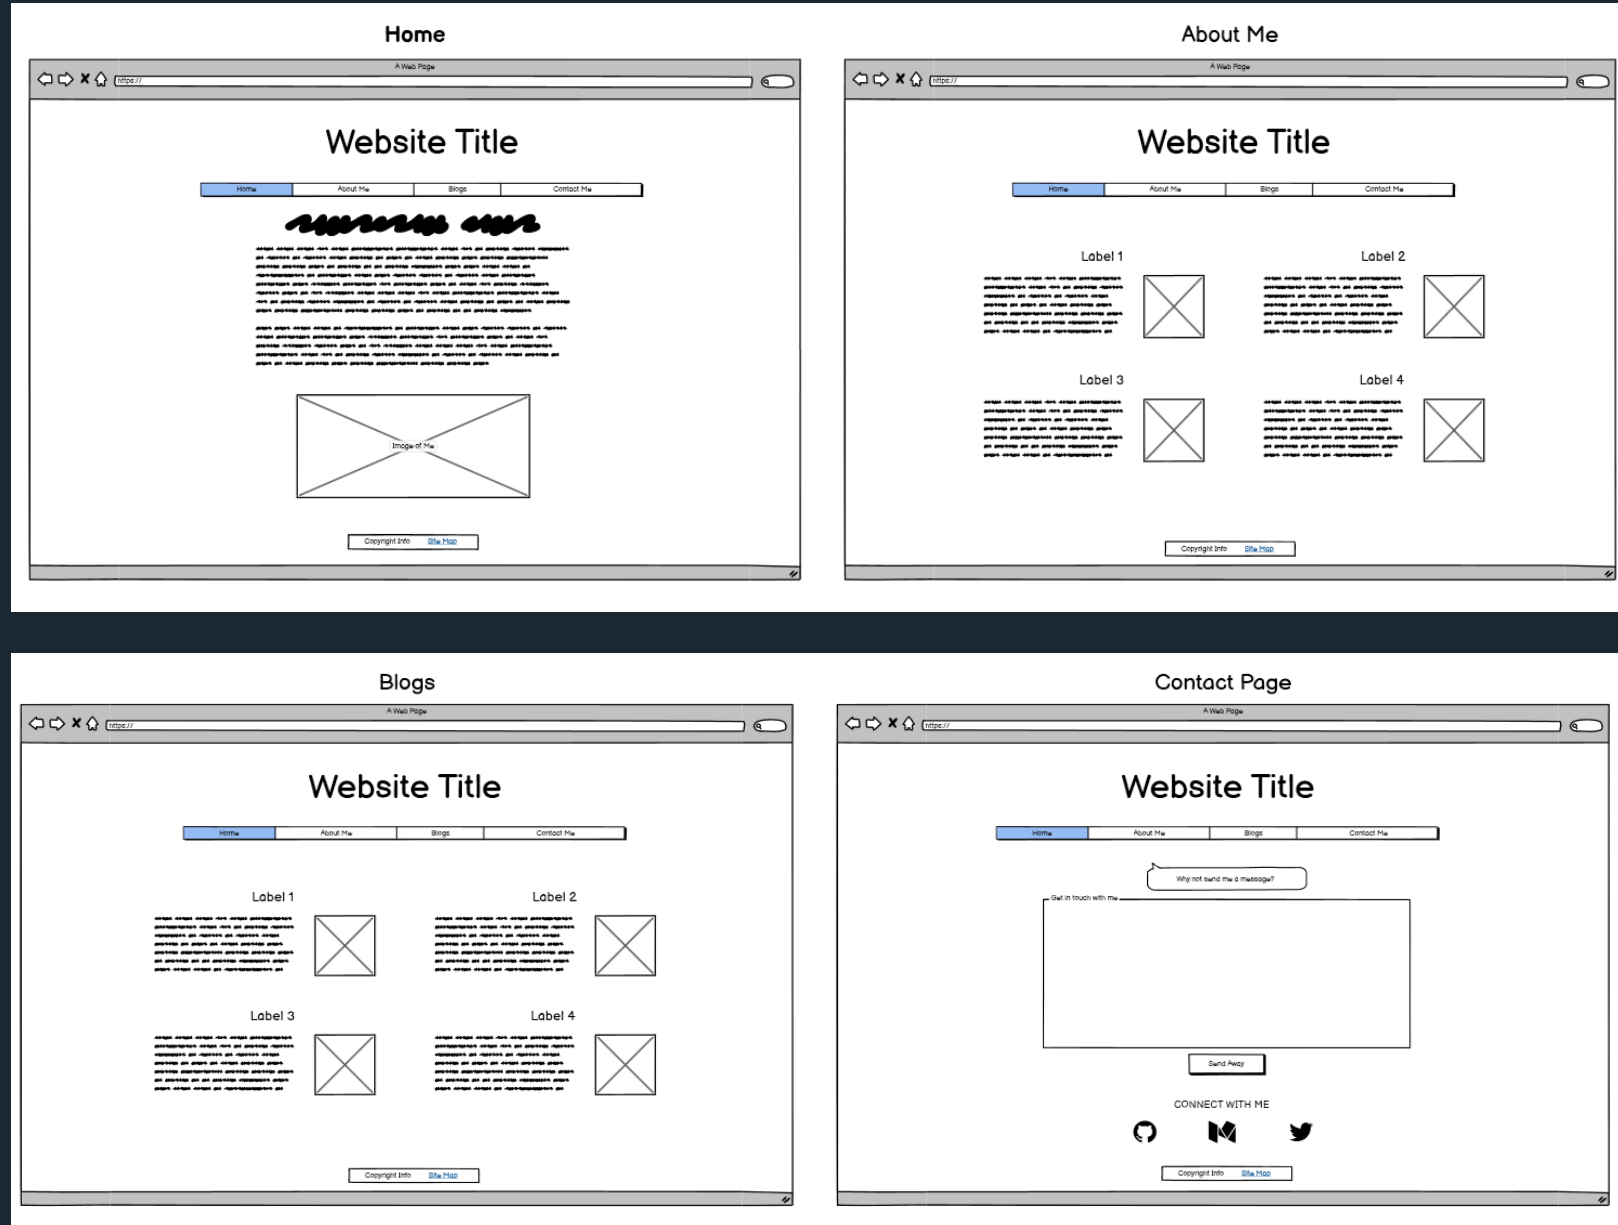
Home

A Web Page

https://

Website Title

Home | About Me | Blogs | Contact Me

Image of Me

Copyright Info Site Map

About Me

A Web Page

https://

Website Title

Home | About Me | Blogs | Contact Me

Label 1

Label 2

Label 3

Label 4

Copyright Info Site Map

Blogs

A Web Page

https://

Website Title

Home | About Me | Blogs | Contact Me

Label 1

Label 2

Label 3

Label 4

Copyright Info Site Map

Contact Page

A Web Page

https://

Website Title

Home | About Me | Blogs | Contact Me

Why not send me a message?

Get in touch with me

Send Away

CONNECT WITH ME

Copyright Info Site Map